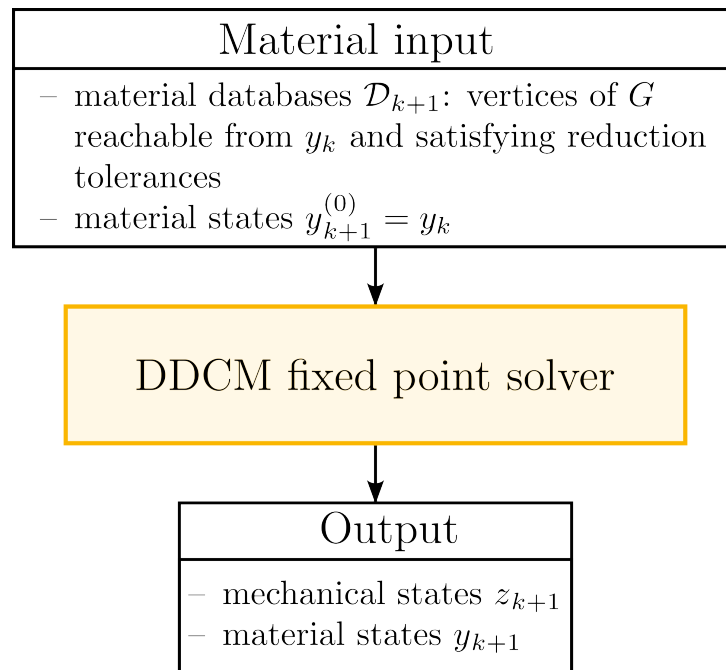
Material input

– material databases $\mathcal{D}_{k+1}$: vertices of $G$ reachable from $y_k$ and satisfying reduction tolerances
– material states $y_{k+1}^{(0)} = y_k$

DDCM fixed point solver

Output

– mechanical states $z_{k+1}$
– material states $y_{k+1}$